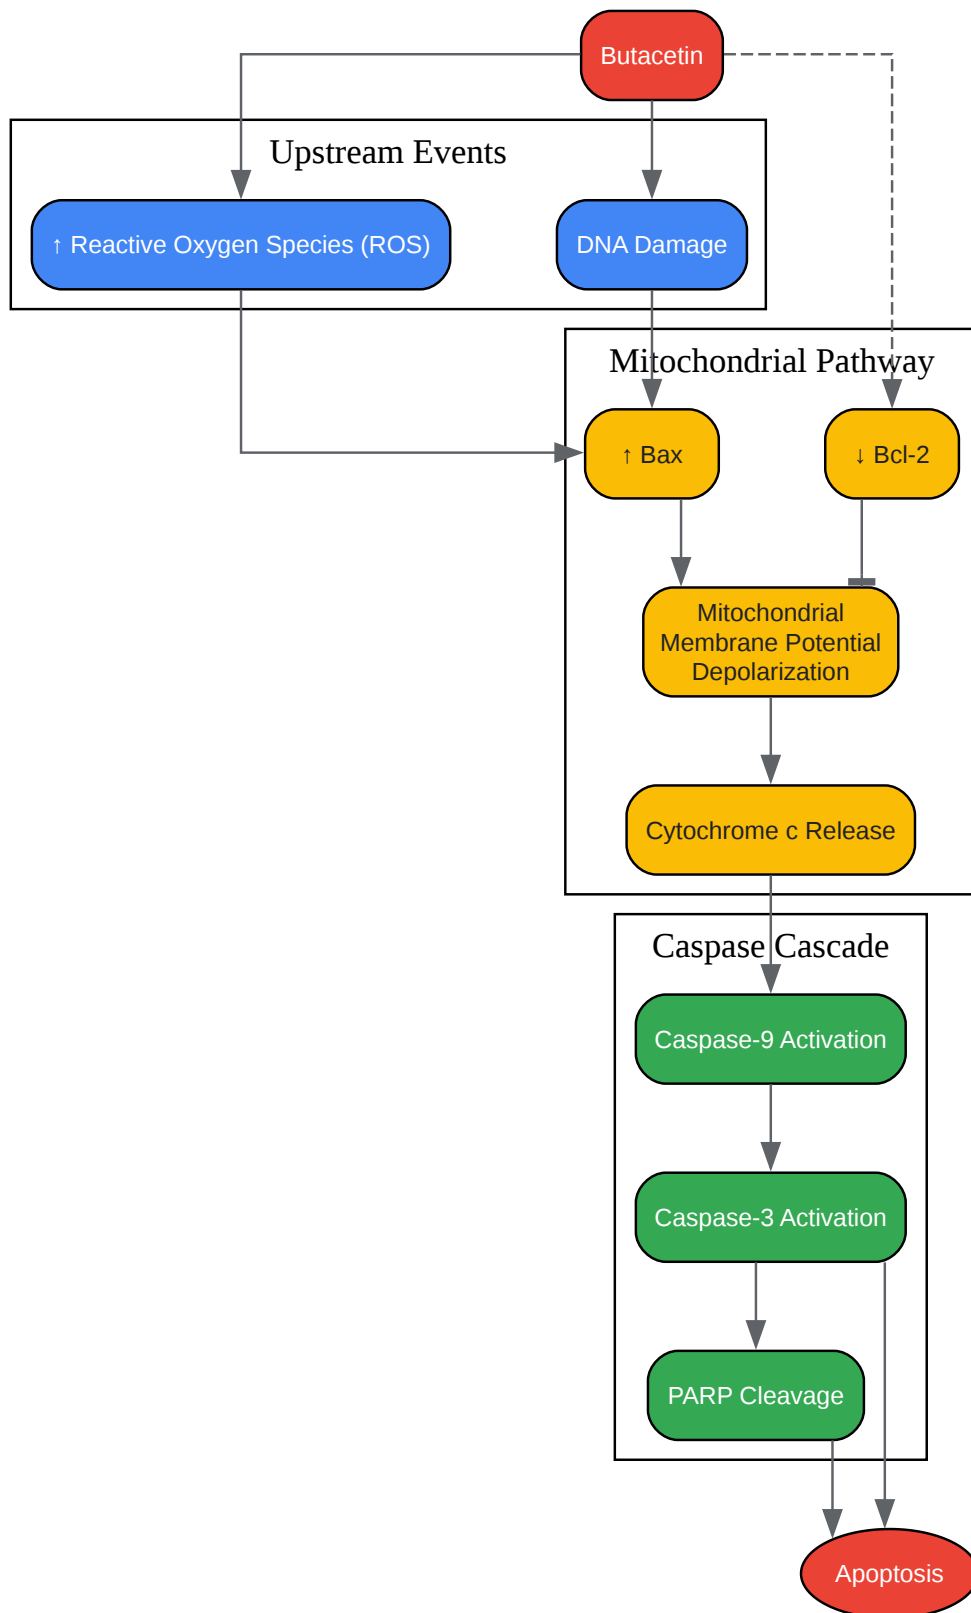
Butacetin

Upstream Events

↑ Reactive Oxygen Species (ROS)

DNA Damage

Mitochondrial Pathway

↑ Bax

↓ Bcl-2

Mitochondrial Membrane Potential Depolarization

Cytochrome c Release

Caspase Cascade

Caspase-9 Activation

Caspase-3 Activation

PARP Cleavage

Apoptosis